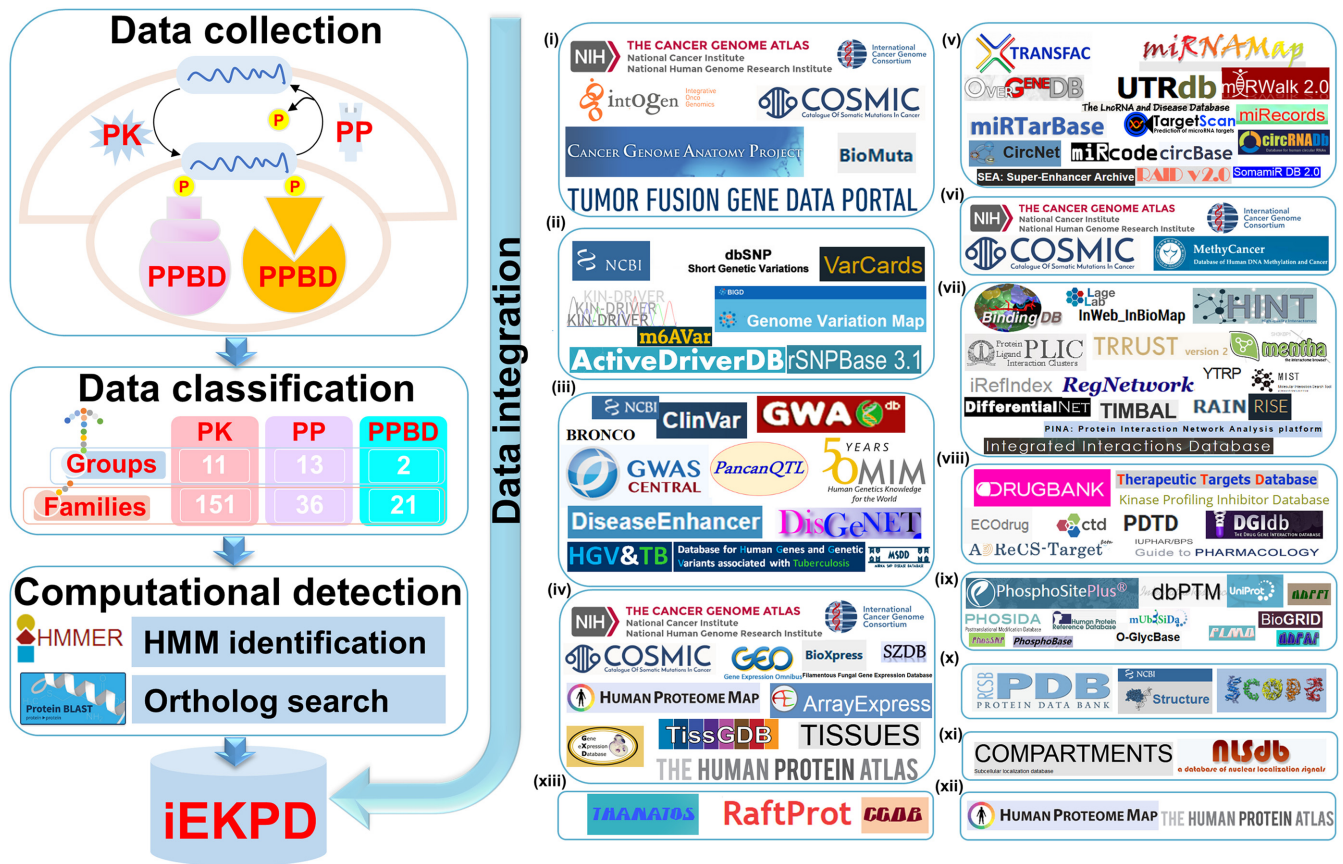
Data collection

PK

PP

P

P

P

PPBD

PPBD

Data classification

| | PK | PP | PPBD |
|---|---|---|---|
| Groups | 11 | 13 | 2 |
| Families | 151 | 36 | 21 |

Computational detection

HMMER HMM identification

Protein BLAST Ortholog search

iEKPD

Data integration

(i)
NIH THE CANCER GENOME ATLAS National Cancer Institute National Human Genome Research Institute
International Cancer Genome Consortium
intOGen Integrative Onco Genomics
COSMIC Catalogue Of Somatic Mutations In Cancer
CANCER GENOME ANATOMY PROJECT
BioMuta
TUMOR FUSION GENE DATA PORTAL

(ii)
NCBI
dbSNP Short Genetic Variations
VarCards
KIN-DRIVER
BIGD Genome Variation Map
m6AVar
ActiveDriverDB
rSNPBase 3.1

(iii)
NCBI
ClinVar
GWAS db
BRONCO
GWAS CENTRAL
PancanQTL
50 YEARS OMIM Human Genetics Knowledge for the World
DiseaseEnhancer
DisGeNET
HGV&TB Database for Human Genes and Genetic Variants associated with Tuberculosis
MSDD

(iv)
NIH THE CANCER GENOME ATLAS National Cancer Institute National Human Genome Research Institute
International Cancer Genome Consortium
COSMIC Catalogue Of Somatic Mutations In Cancer
GEO Gene Expression Omnibus
BioXpress
SZDB
Filamentous Fungal Gene Expression Database
HUMAN PROTEOME MAP
ArrayExpress
Gene eXpression Database
TissGDB
TISSUES
THE HUMAN PROTEIN ATLAS

(xiii)
THANATOS
RaftProt
CGDB

(v)
TRANSFAC
miRNAMap
OVERGENEDB
UTRdb
miRWalk 2.0
The LncRNA and Disease Database
miRTarBase
TargetScan Prediction of microRNA targets
miRecords
CircNet
miRcode
circBase
circRNADb
SEA: Super-Enhancer Archive
RAID v2.0
SomamiR DB 2.0

(vi)
NIH THE CANCER GENOME ATLAS National Cancer Institute National Human Genome Research Institute
International Cancer Genome Consortium
COSMIC Catalogue Of Somatic Mutations In Cancer
MethyCancer Database of Human DNA Methylation and Cancer

(vii)
BindingDB
Lage Lab InWeb_InBioMap
HINT
Protein Ligand PLIC Interaction Clusters
TRRUST version 2
mentha
iRefIndex
RegNetwork
YTRP
MIST
DifferentialNET
TIMBAL
RAIN
RISE
PINA: Protein Interaction Network Analysis platform
Integrated Interactions Database

(viii)
DRUGBANK
Therapeutic Targets Database
Kinase Profiling Inhibitor Database
ECOdrug
ctd
PDTD
DGIdb
AoReCS-Target
IUPHAR/BPS Guide to PHARMACOLOGY

(ix)
PhosphoSitePlus®
dbPTM
UniProt
PHOSIDA
Human Protein Reference Database
mUbiSiDa
BioGRID
PhosphoBase
O-GlycBase

(x)
RCSB PDB PROTEIN DATA BANK
NCBI Structure
SCOPe

(xi)
COMPARTMENTS Subcellular localization database
NLSdb a database of nuclear localization signals

(xii)
HUMAN PROTEOME MAP
THE HUMAN PROTEIN ATLAS